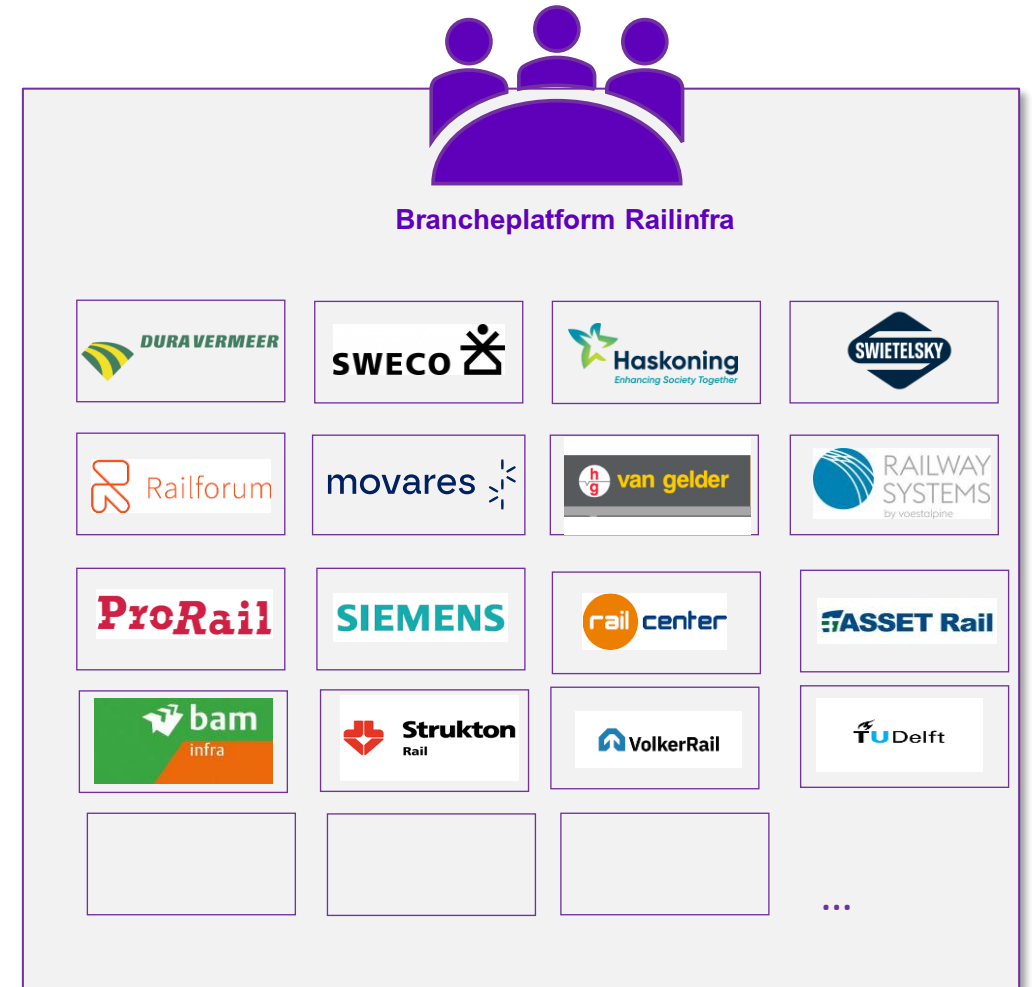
Brancheplatform Railinfra

DURAVERMEER

SWECO

Haskoning
Enhancing Society Together

SWIETELSKY

Railforum

movares

hg van gelder

RAILWAY SYSTEMS
by voestalpine

ProRail

SIEMENS

rail center

ASSET Rail

bam infra

Strukton Rail

VolkerRail

TU Delft

...